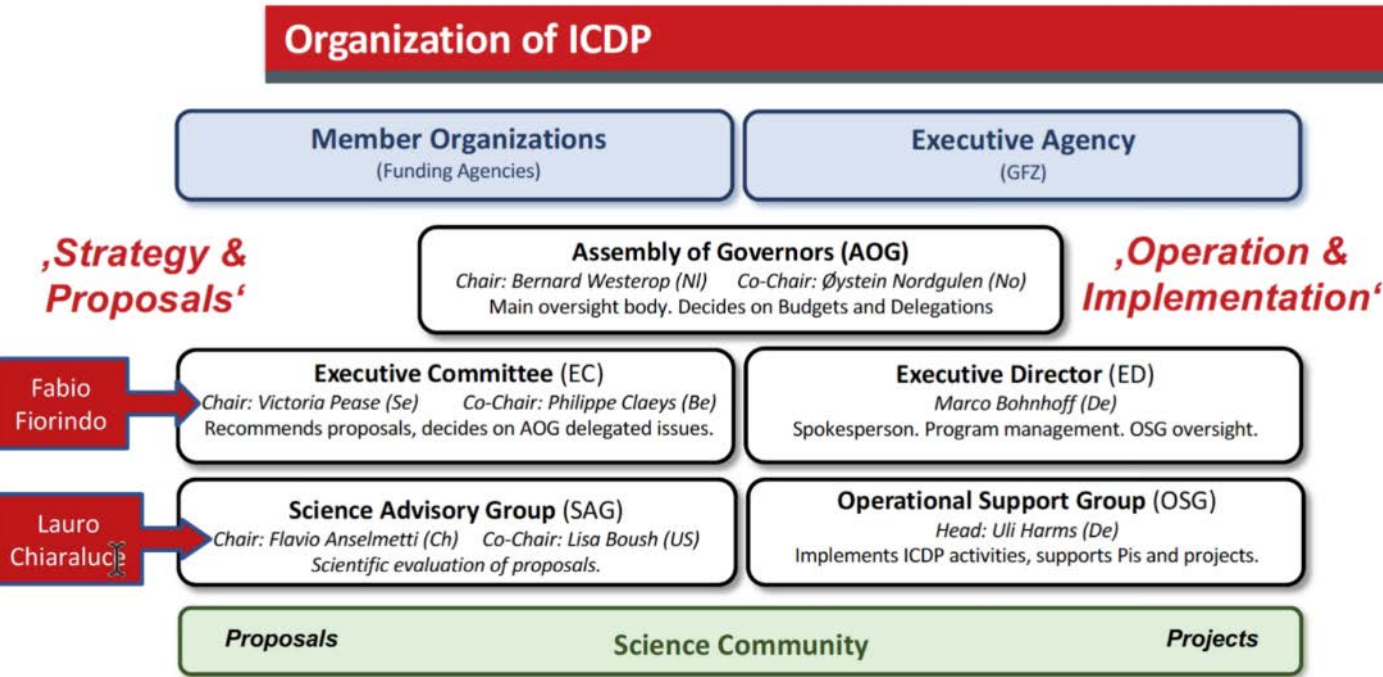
Organization of ICDP

Member Organizations
(Funding Agencies)

Executive Agency
(GFZ)

‚Strategy & Proposals'

Assembly of Governors (AOG)
Chair: Bernard Westerop (Nl) Co-Chair: Øystein Nordgulen (No)
Main oversight body. Decides on Budgets and Delegations

‚Operation & Implementation'

Fabio Fiorindo

Executive Committee (EC)
Chair: Victoria Pease (Se) Co-Chair: Philippe Claeys (Be)
Recommends proposals, decides on AOG delegated issues.

Executive Director (ED)
Marco Bohnhoff (De)
Spokesperson. Program management. OSG oversight.

Lauro Chiaraluce

Science Advisory Group (SAG)
Chair: Flavio Anselmetti (Ch) Co-Chair: Lisa Boush (US)
Scientific evaluation of proposals.

Operational Support Group (OSG)
Head: Uli Harms (De)
Implements ICDP activities, supports Pis and projects.

Proposals
Science Community
Projects